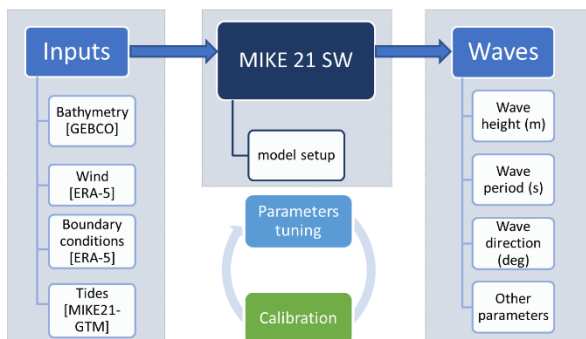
Inputs

Bathymetry [GEBCO]

Wind [ERA-5]

Boundary conditions [ERA-5]

Tides [MIKE21-GTM]

MIKE 21 SW

model setup

Parameters tuning

Calibration

Waves

Wave height (m)

Wave period (s)

Wave direction (deg)

Other parameters